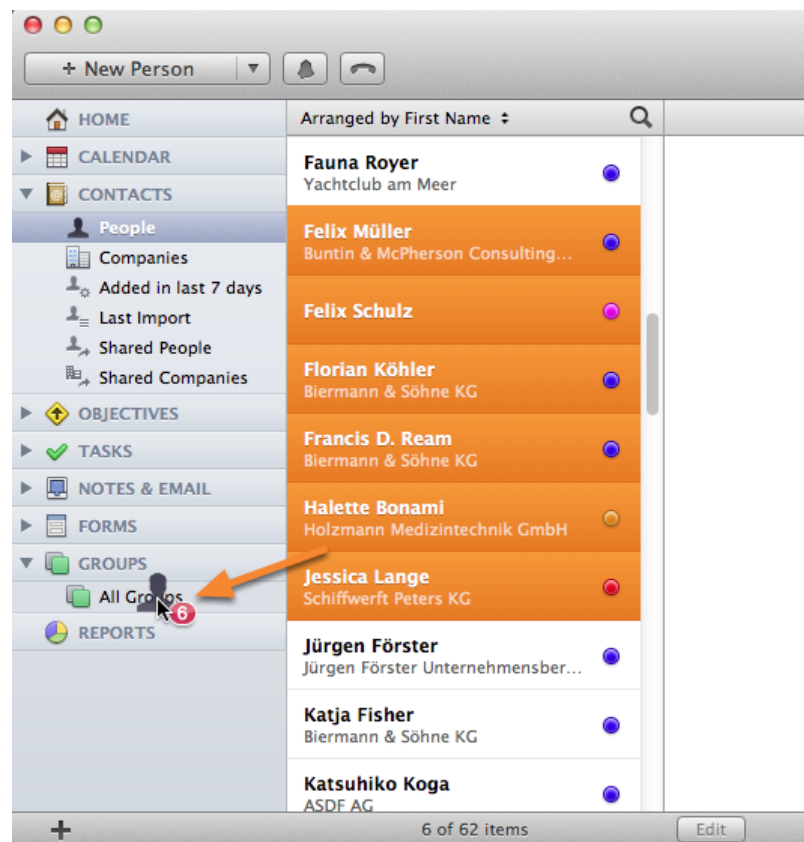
+ New Person

HOME
CALENDAR
CONTACTS
People
Companies
Added in last 7 days
Last Import
Shared People
Shared Companies
OBJECTIVES
TASKS
NOTES & EMAIL
FORMS
GROUPS
All Groups
6
REPORTS

Arranged by First Name

Fauna Royer
Yachtclub am Meer
Felix Müller
Buntin & McPherson Consulting…
Felix Schulz
Florian Köhler
Biermann & Söhne KG
Francis D. Ream
Biermann & Söhne KG
Halette Bonami
Holzmann Medizintechnik GmbH
Jessica Lange
Schiffwerft Peters KG
Jürgen Förster
Jürgen Förster Unternehmensber…
Katja Fisher
Biermann & Söhne KG
Katsuhiko Koga
ASDF AG

+
6 of 62 items
Edit